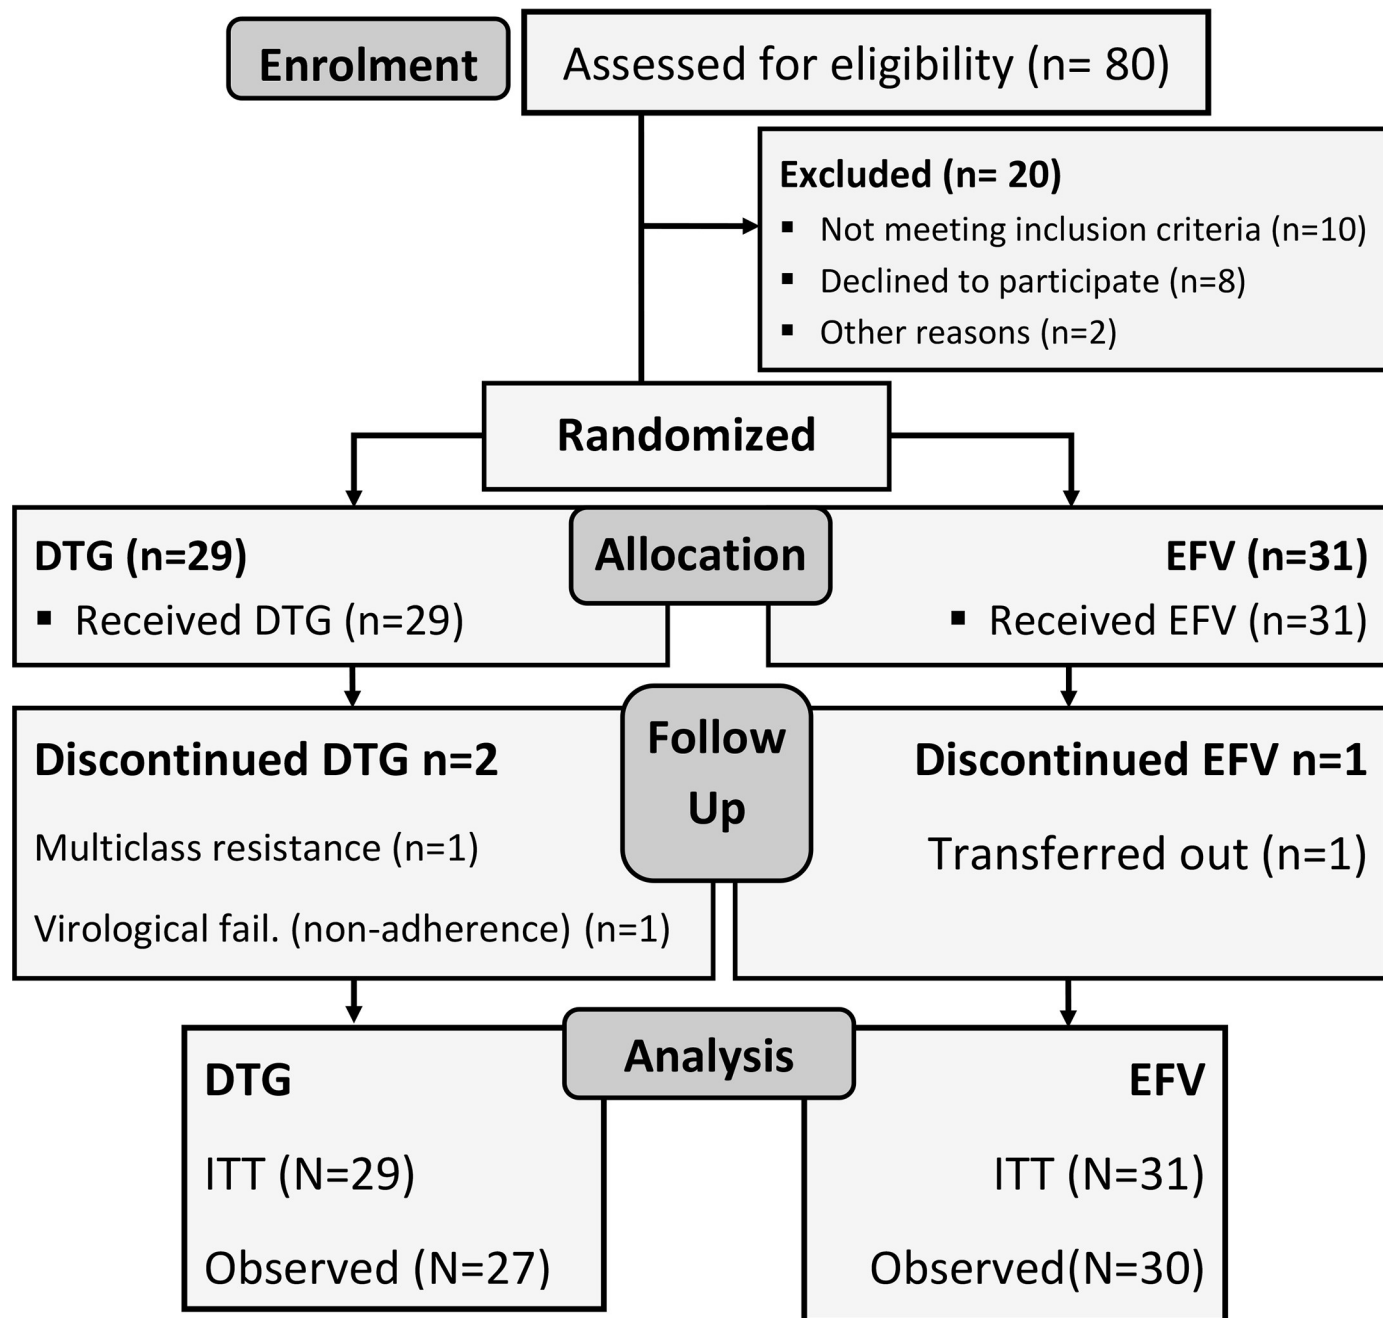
Enrolment

Assessed for eligibility (n= 80)

Excluded (n= 20)
▪ Not meeting inclusion criteria (n=10)
▪ Declined to participate (n=8)
▪ Other reasons (n=2)

Randomized

DTG (n=29)
▪ Received DTG (n=29)

Allocation

EFV (n=31)
▪ Received EFV (n=31)

Discontinued DTG n=2

Multiclass resistance (n=1)

Virological fail. (non-adherence) (n=1)

Follow Up

Discontinued EFV n=1

Transferred out (n=1)

DTG

ITT (N=29)

Observed (N=27)

Analysis

EFV

ITT (N=31)

Observed(N=30)